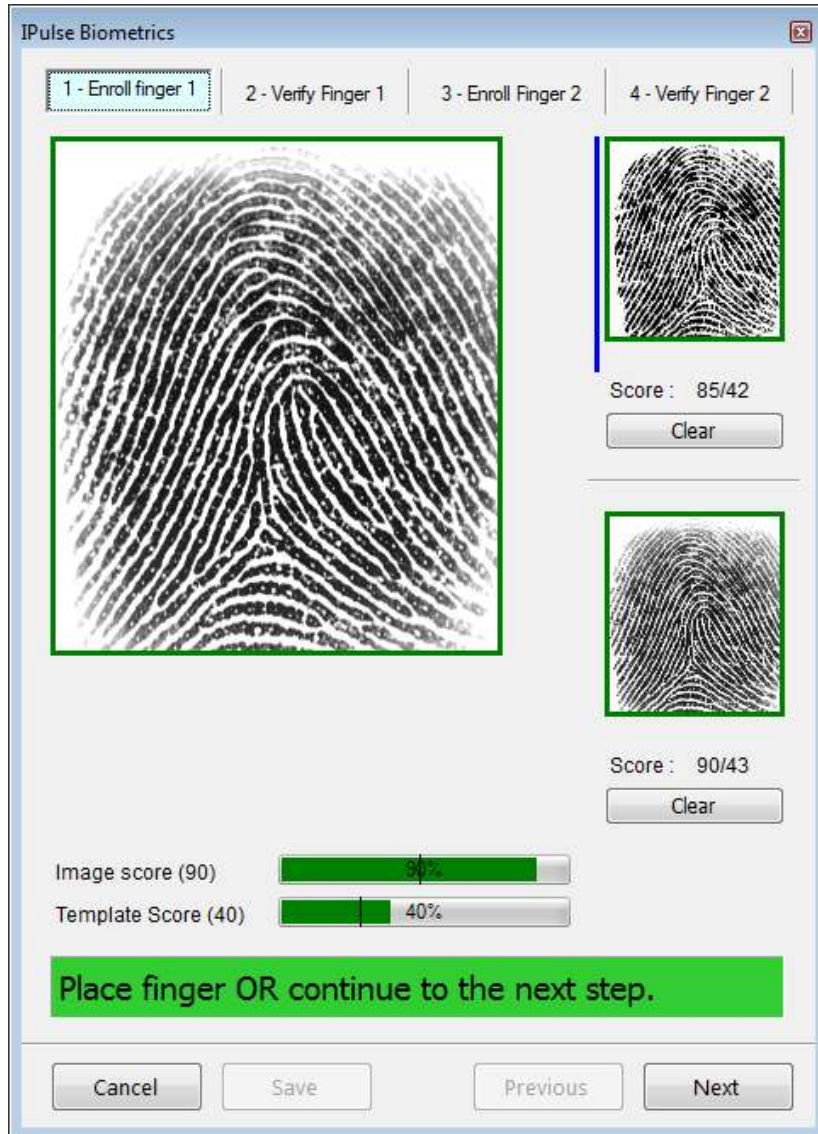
IPulse Biometrics

1 - Enroll finger 1
2 - Verify Finger 1
3 - Enroll Finger 2
4 - Verify Finger 2

Score : 85/42
Clear

Score : 90/43
Clear

Image score (90) 90%
Template Score (40) 40%

Place finger OR continue to the next step.

Cancel
Save
Previous
Next